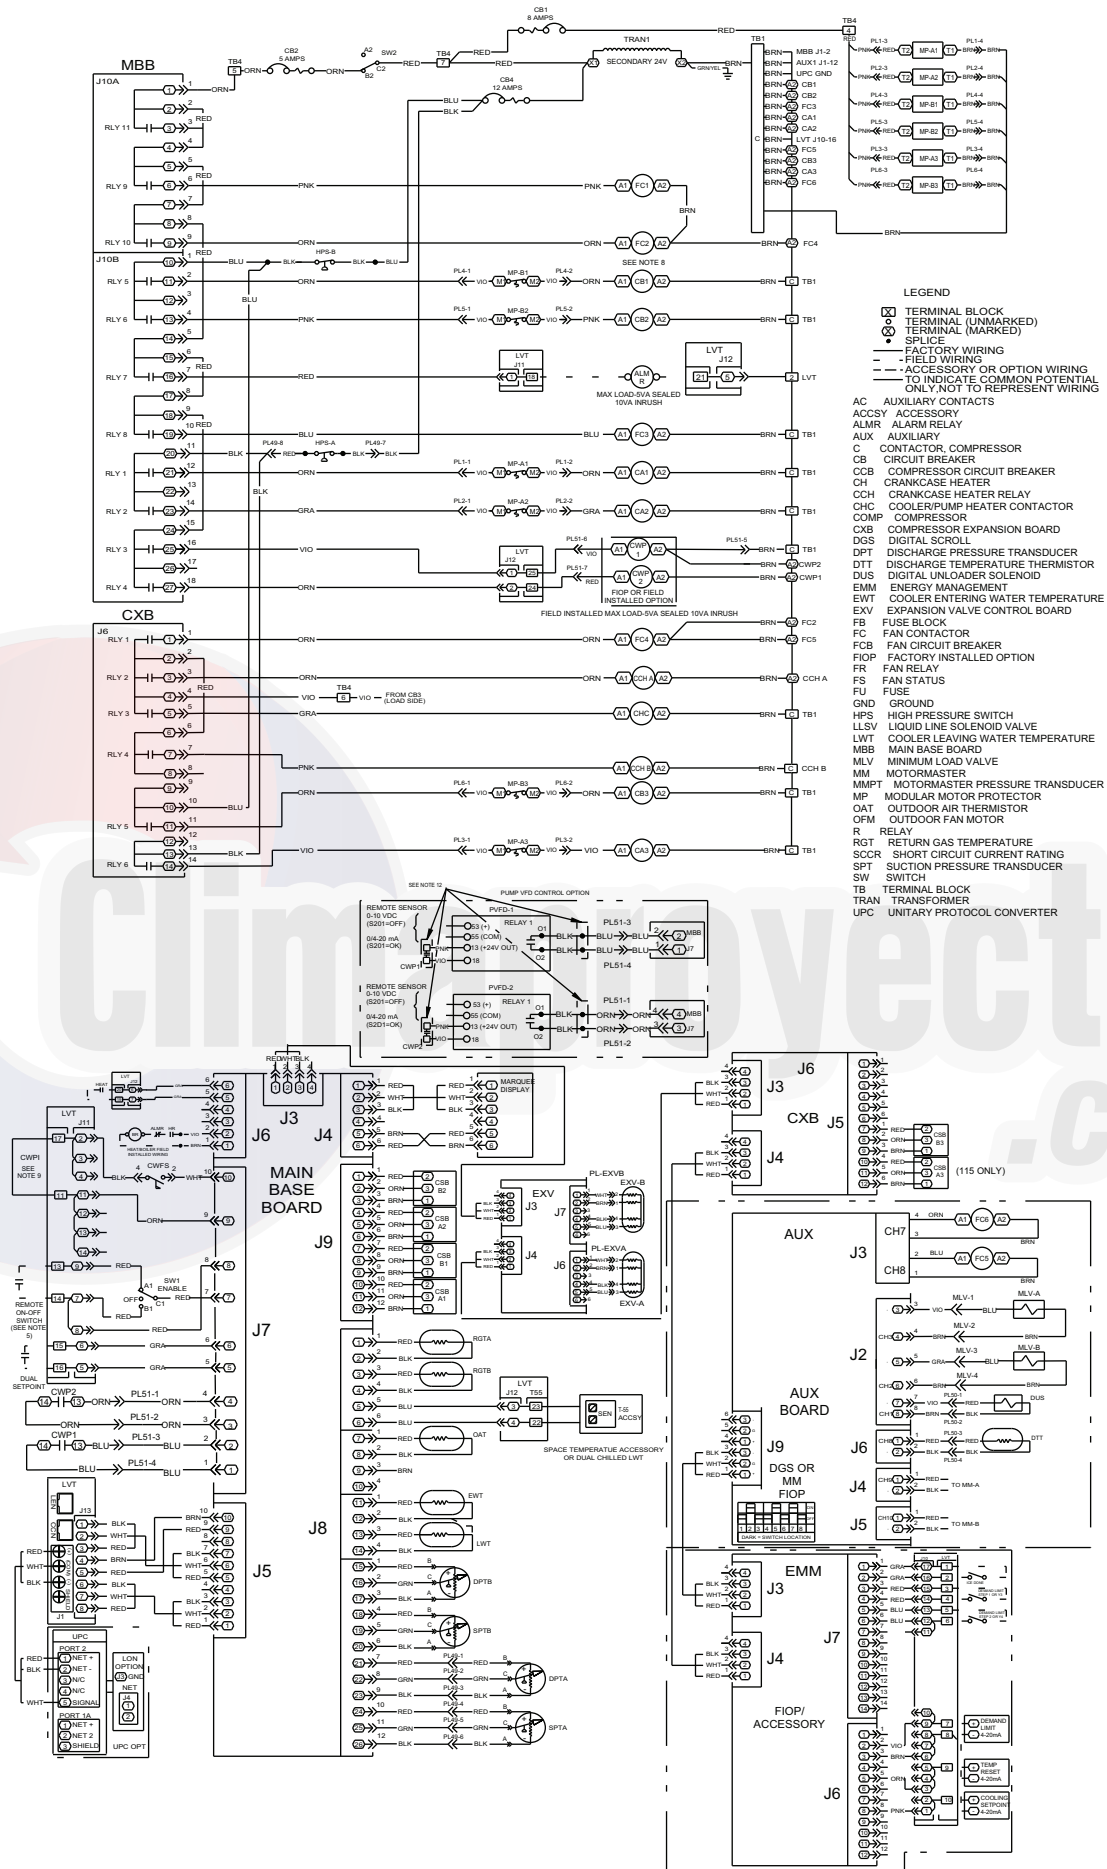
MBB
J10A
RLY 11
RLY 9
RLY 10
J10B
RLY 5
RLY 6
RLY 7
RLY 8
RLY 1
RLY 2
RLY 3
RLY 4
CXB
J6
RLY 1
RLY 2
RLY 3
RLY 4
RLY 5
RLY 6

TB4 5 ORN CB2 5 AMPS ORN SW2 A2 B2 C2 RED TB4 7 RED CB1 8 AMPS RED TB4 4 RED
TRAN1 SECONDARY 24V X1 X2 GRN/YEL BRN
CB4 12 AMPS BLU BLK
TB1
MBB J1-2
AUX1 J1-12
UPC GND
CB1 CB2 FC3 CA1 CA2
LVT J10-16
FC5 CB3 CA3 FC6

PL1-3 T2 MP-A1 T1 PL1-4
PL2-3 T2 MP-A2 T1 PL2-4
PL4-3 T2 MP-B1 T1 PL4-4
PL5-3 T2 MP-B2 T1 PL5-4
PL3-3 T2 MP-A3 T1 PL3-4
PL6-3 T2 MP-B3 T1 PL6-4

PNK A1 FC1 A2
ORN A1 FC2 A2 BRN A2 FC4
HPS-B
PL4-1 MP-B1 PL4-2 VIO ORN A1 CB1 A2 SEE NOTE 8 TB1
PL5-1 MP-B2 PL5-2 PNK A1 CB2 A2 TB1
LVT J11 LVT J12 ALM R MAX LOAD-5VA SEALED 10VA INRUSH LVT
BLU A1 FC3 A2 TB1
PL49-8 HPS-A PL49-7
PL1-1 MP-A1 PL1-2 ORN A1 CA1 A2 TB1
PL2-1 MP-A2 PL2-2 GRA A1 CA2 A2 TB1
LVT J12 PL51-6 PL51-7 CWP 1 CWP 2 PL51-5 TB1 CWP2 CWP1
FIOP OR FIELD INSTALLED OPTION
FIELD INSTALLED MAX LOAD-5VA SEALED 10VA INRUSH
FC2
ORN A1 FC4 A2 FC5
ORN A1 CCH A A2 CCH A
VIO TB4 8 VIO FROM CB3 (LOAD SIDE)
GRA A1 CHC A2 TB1
PNK A1 CCH B A2 CCH B
PL6-1 MP-B3 PL6-2 ORN A1 CB3 A2 TB1
PL3-1 MP-A3 PL3-2 VIO A1 CA3 A2 TB1

LEGEND
TERMINAL BLOCK
TERMINAL (UNMARKED)
TERMINAL (MARKED)
SPLICE
FACTORY WIRING
FIELD WIRING
ACCESSORY OR OPTION WIRING
TO INDICATE COMMON POTENTIAL ONLY,NOT TO REPRESENT WIRING
AC AUXILIARY CONTACTS
ACCSY ACCESSORY
ALMR ALARM RELAY
AUX AUXILIARY
C CONTACTOR, COMPRESSOR
CB CIRCUIT BREAKER
CCB COMPRESSOR CIRCUIT BREAKER
CH CRANKCASE HEATER
CCH CRANKCASE HEATER RELAY
CHC COOLER/PUMP HEATER CONTACTOR
COMP COMPRESSOR
CXB COMPRESSOR EXPANSION BOARD
DGS DIGITAL SCROLL
DPT DISCHARGE PRESSURE TRANSDUCER
DTT DISCHARGE TEMPERATURE THERMISTOR
DUS DIGITAL UNLOADER SOLENOID
EMM ENERGY MANAGEMENT
EWT COOLER ENTERING WATER TEMPERATURE
EXV EXPANSION VALVE CONTROL BOARD
FB FUSE BLOCK
FC FAN CONTACTOR
FCB FAN CIRCUIT BREAKER
FIOP FACTORY INSTALLED OPTION
FR FAN RELAY
FS FAN STATUS
FU FUSE
GND GROUND
HPS HIGH PRESSURE SWITCH
LLSV LIQUID LINE SOLENOID VALVE
LWT COOLER LEAVING WATER TEMPERATURE
MBB MAIN BASE BOARD
MLV MINIMUM LOAD VALVE
MM MOTORMASTER
MMPT MOTORMASTER PRESSURE TRANSDUCER
MP MODULAR MOTOR PROTECTOR
OAT OUTDOOR AIR THERMISTOR
OFM OUTDOOR FAN MOTOR
R RELAY
RGT RETURN GAS TEMPERATURE
SCCR SHORT CIRCUIT CURRENT RATING
SPT SUCTION PRESSURE TRANSDUCER
SW SWITCH
TB TERMINAL BLOCK
TRAN TRANSFORMER
UPC UNITARY PROTOCOL CONVERTER

SEE NOTE 12
PUMP VFD CONTROL OPTION
REMOTE SENSOR 0-10 VDC (S201=OFF) 0/4-20 mA (S201=OK)
PVFD-1 RELAY 1 53 (+) 55 (COM) 13 (+24V OUT) 18 O1 O2 CWP1
PL51-3 BLU BLU MBB J7 PL51-4
REMOTE SENSOR 0-10 VDC (S201=OFF) 0/4-20 mA (S2D1=OK)
PVFD-2 RELAY 1 53 (+) 55 (COM) 13 (+24V OUT) 18 O1 O2 CWP2
PL51-1 ORN ORN MBB J7 PL51-2

RED WHT BLK J3 J4 J6
MARQUEE DISPLAY
HEAT/BOILER FIELD INSTALLED WIRING
ALMR HR
LVT J11
CWPI SEE NOTE 9
CWFS
MAIN BASE BOARD
SW1 ENABLE OFF A1 B1 C1
REMOTE ON-OFF SWITCH (SEE NOTE 5)
DUAL SETPOINT
J7
CWP2 PL51-1 PL51-2 CWP1 PL51-3 PL51-4
LVT J13
J5
UPC PORT 2 NET + NET - N/C N/C SIGNAL PORT 1A NET + NET 2 SHIELD UPC OPT
LON OPTION GND NET J4

J9
CSB B2 CSB A2 CSB B1 CSB A1
EXV J3 J4 PL-EXVB EXV-B J7 PL-EXVA J6 EXV-A
J8
RGTA RGTB
LVT J12 T55 T-55 ACCSY SEN
SPACE TEMPERATUE ACCESSORY OR DUAL CHILLED LWT
OAT EWT LWT
DPTB SPTB
PL49-1 PL49-2 PL49-3 DPTA PL49-4 PL49-5 PL49-6 SPTA

J6 CXB J3 J5 J4
CSB B3 CSB A3 (115 ONLY)
AUX J3 CH7 ORN FC6 CH8 BLU FC5
MLV-1 MLV-A MLV-2 MLV-3 MLV-B MLV-4 J2
AUX BOARD
PL50-1 PL50-2 DUS
J9 DGS OR MM FIOP
J6 PL50-3 PL50-4 DTT
J4 TO MM-A
J5 TO MM-B
DARK = SWITCH LOCATION
EMM J3 J4 J7
FIOP/ ACCESSORY
J6
DEMAND LIMIT 4-20mA
TEMP RESET 4-20mA
COOLING SETPOINT 4-20mA